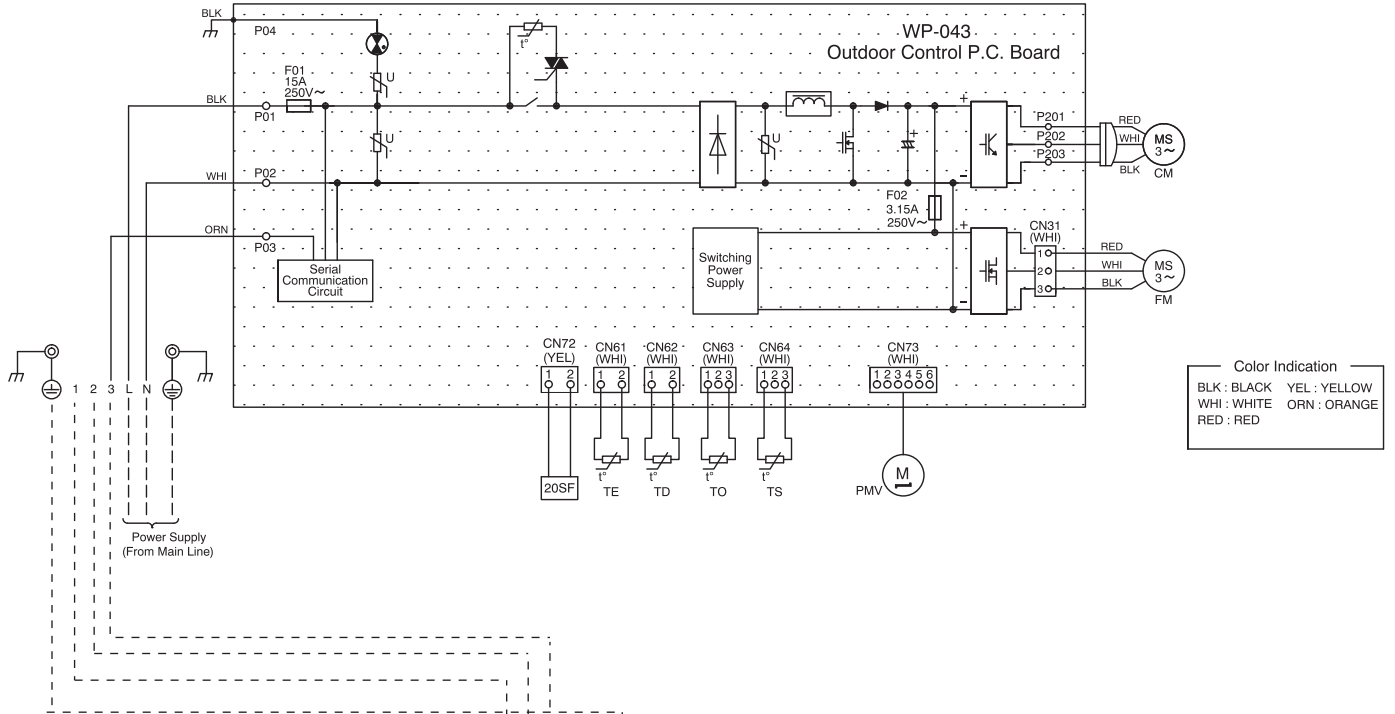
WP-043
Outdoor Control P.C. Board

BLK
P04
F01
15A
250V~
BLK
P01
U
U
t°
WHI
P02
ORN
P03
Serial Communication Circuit
U
+
F02
3.15A
250V~
+
−
+
−
P201
P202
P203
RED
WHI
BLK
MS
3~
CM
CN31
(WHI)
1
2
3
RED
WHI
BLK
MS
3~
FM
Switching Power Supply
CN72
(YEL)
1 2
CN61
(WHI)
1 2
CN62
(WHI)
1 2
CN63
(WHI)
1 2 3
CN64
(WHI)
1 2 3
CN73
(WHI)
1 2 3 4 5 6
20SF
t°
TE
t°
TD
t°
TO
t°
TS
M
PMV
1 2 3 L N
Power Supply
(From Main Line)

Color Indication
BLK : BLACK
WHI : WHITE
RED : RED
YEL : YELLOW
ORN : ORANGE